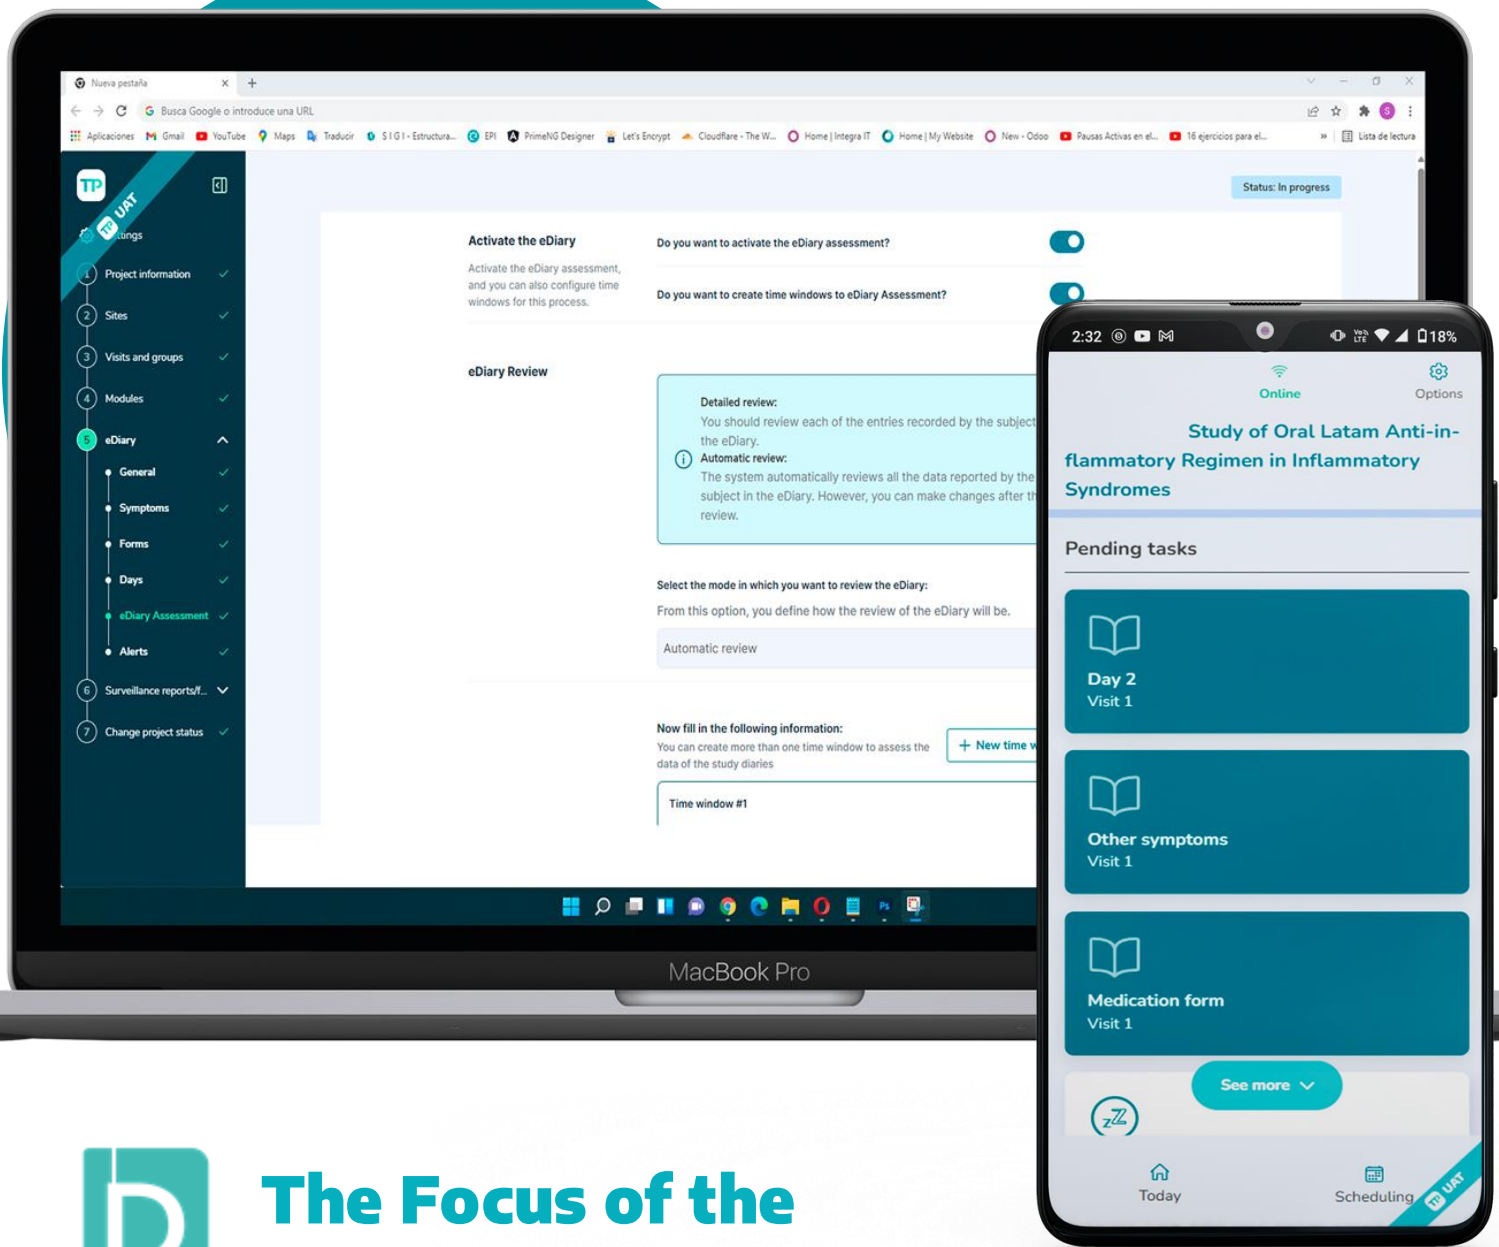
Nueva pestaña

Busca Google o introduce una URL

Aplicaciones Gmail YouTube Maps Traducir S I G I - Estructura... EPI PrimeNG Designer Let's Encrypt Cloudflare - The W... Home | Integra IT Home | My Website New - Odoo Pausas Activas en el... 16 ejercicios para el... » Lista de lectura

TP UAT

ttings

1 Project information
2 Sites
3 Visits and groups
4 Modules
5 eDiary
General
Symptoms
Forms
Days
eDiary Assessment
Alerts
6 Surveillance reports/f...
7 Change project status

Status: In progress

Activate the eDiary

Activate the eDiary assessment, and you can also configure time windows for this process.

Do you want to activate the eDiary assessment?

Do you want to create time windows to eDiary Assessment?

eDiary Review

Detailed review:
You should review each of the entries recorded by the subject the eDiary.
Automatic review:
The system automatically reviews all the data reported by the subject in the eDiary. However, you can make changes after th review.

Select the mode in which you want to review the eDiary:

From this option, you define how the review of the eDiary will be.

Automatic review

Now fill in the following information:

You can create more than one time window to assess the data of the study diaries

+ New time w

Time window #1

MacBook Pro

2:32 18%

Online

Options

Study of Oral Latam Anti-inflammatory Regimen in Inflammatory Syndromes

Pending tasks

Day 2
Visit 1

Other symptoms
Visit 1

Medication form
Visit 1

See more

Today

Scheduling

TP UAT

The Focus of the